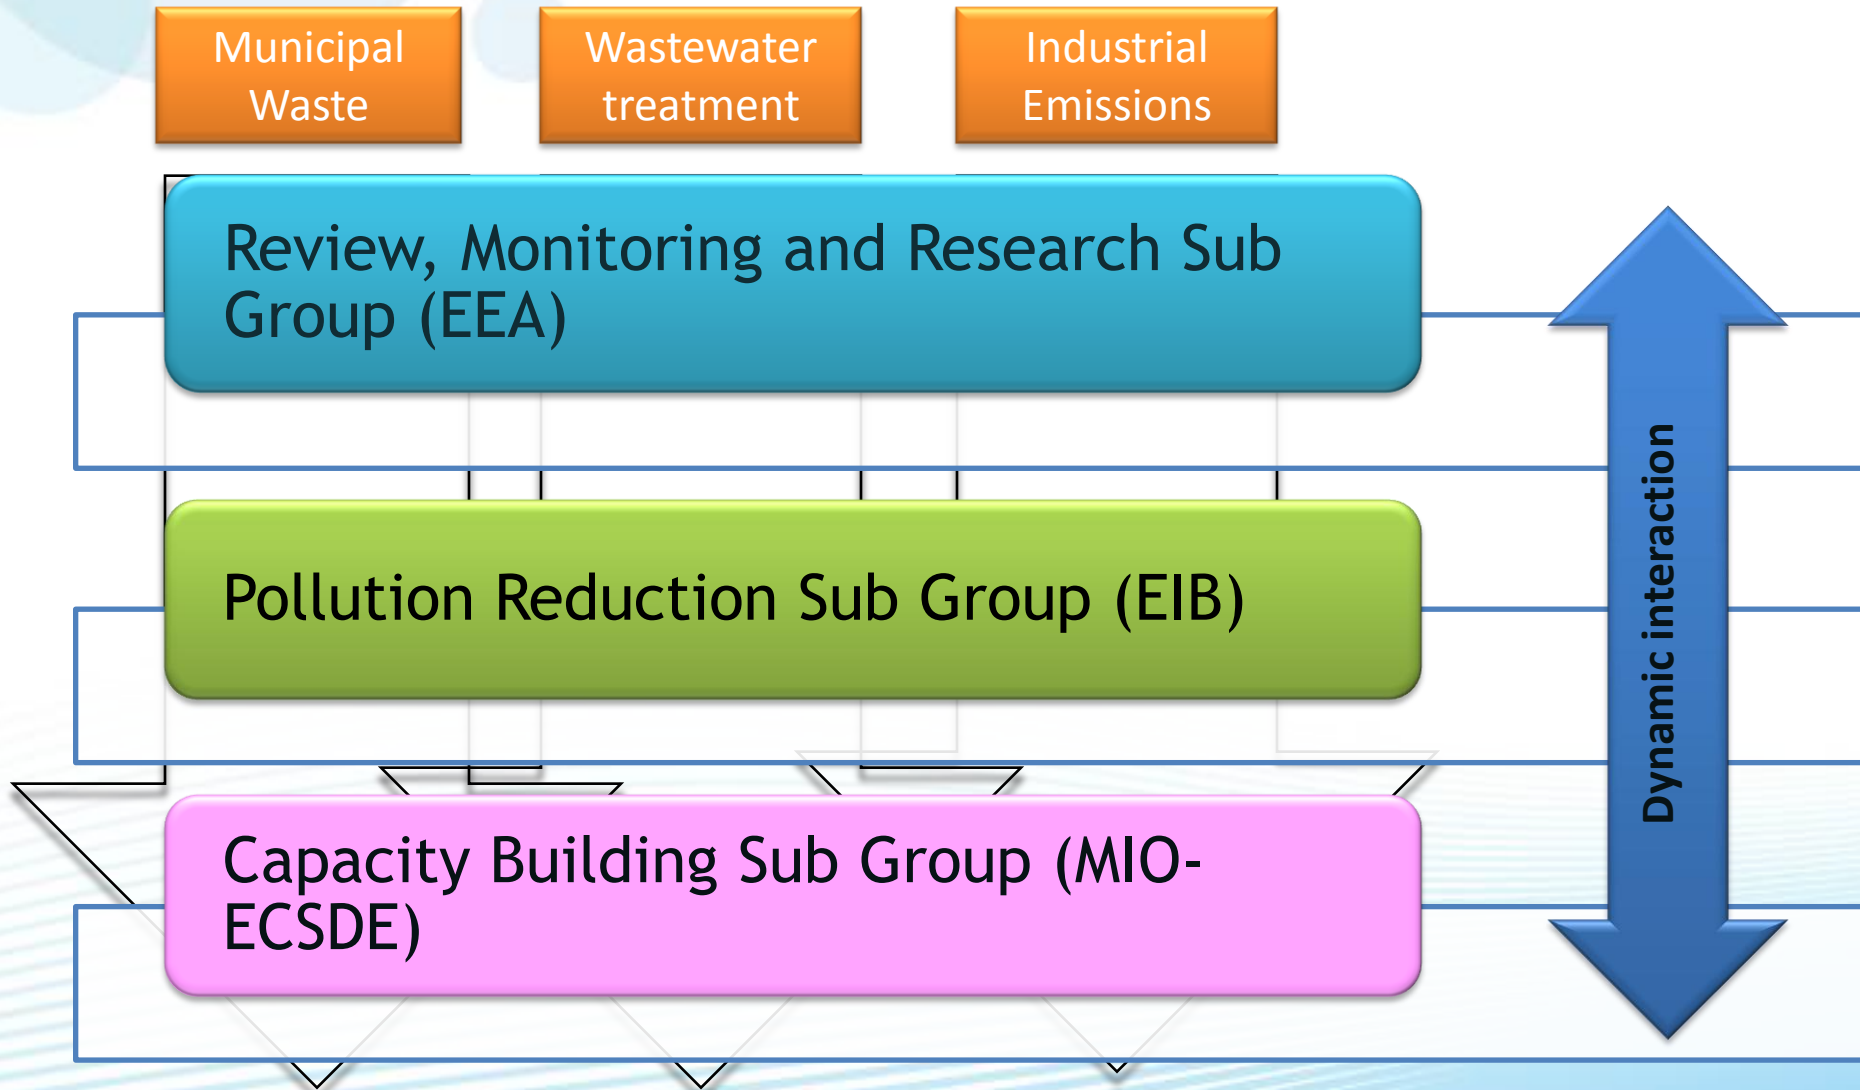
Municipal Waste

Wastewater treatment

Industrial Emissions

Review, Monitoring and Research Sub Group (EEA)

Pollution Reduction Sub Group (EIB)

Capacity Building Sub Group (MIO-ECSDE)

Dynamic interaction